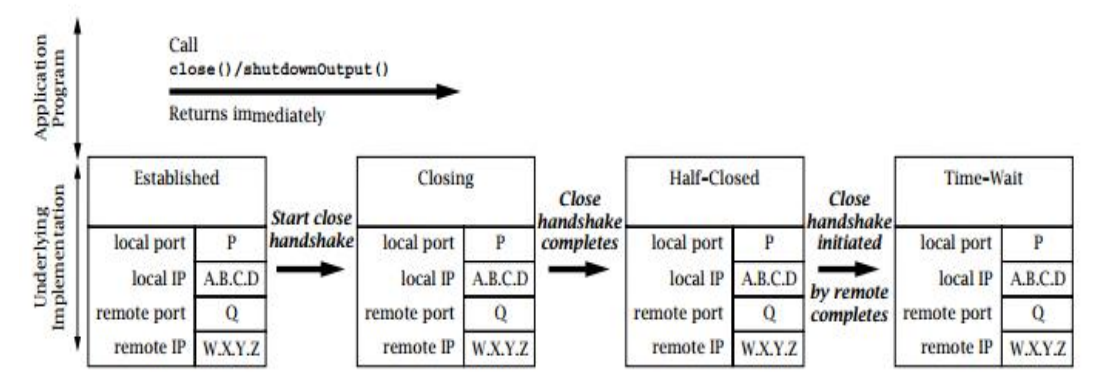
Application Program

Call
close()/shutdownOutput()

Returns immediately

Underlying Implementation

Established

| local port | P |
|---|---|
| local IP | A.B.C.D |
| remote port | Q |
| remote IP | W.X.Y.Z |

Start close handshake

Closing

| local port | P |
|---|---|
| local IP | A.B.C.D |
| remote port | Q |
| remote IP | W.X.Y.Z |

Close handshake completes

Half-Closed

| local port | P |
|---|---|
| local IP | A.B.C.D |
| remote port | Q |
| remote IP | W.X.Y.Z |

Close handshake initiated by remote completes

Time-Wait

| local port | P |
|---|---|
| local IP | A.B.C.D |
| remote port | Q |
| remote IP | W.X.Y.Z |